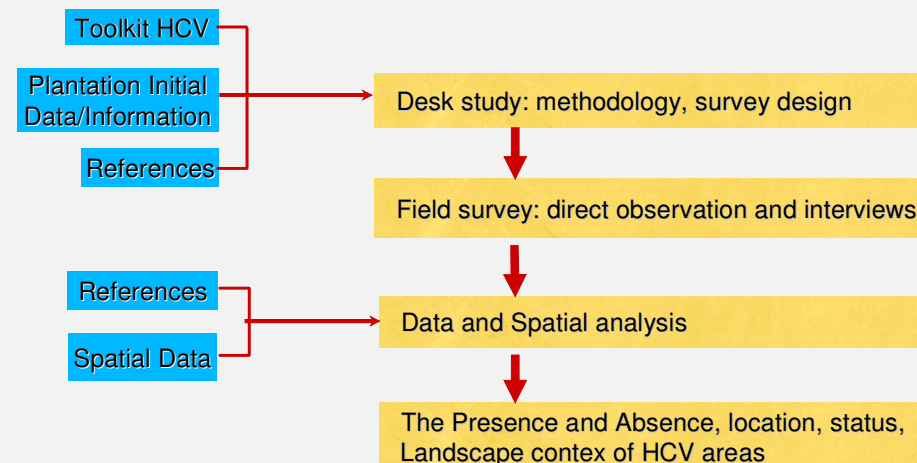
Toolkit HCV

Plantation Initial Data/Information

References

Desk study: methodology, survey design

Field survey: direct observation and interviews

References

Spatial Data

Data and Spatial analysis

The Presence and Absence, location, status, Landscape contex of HCV areas